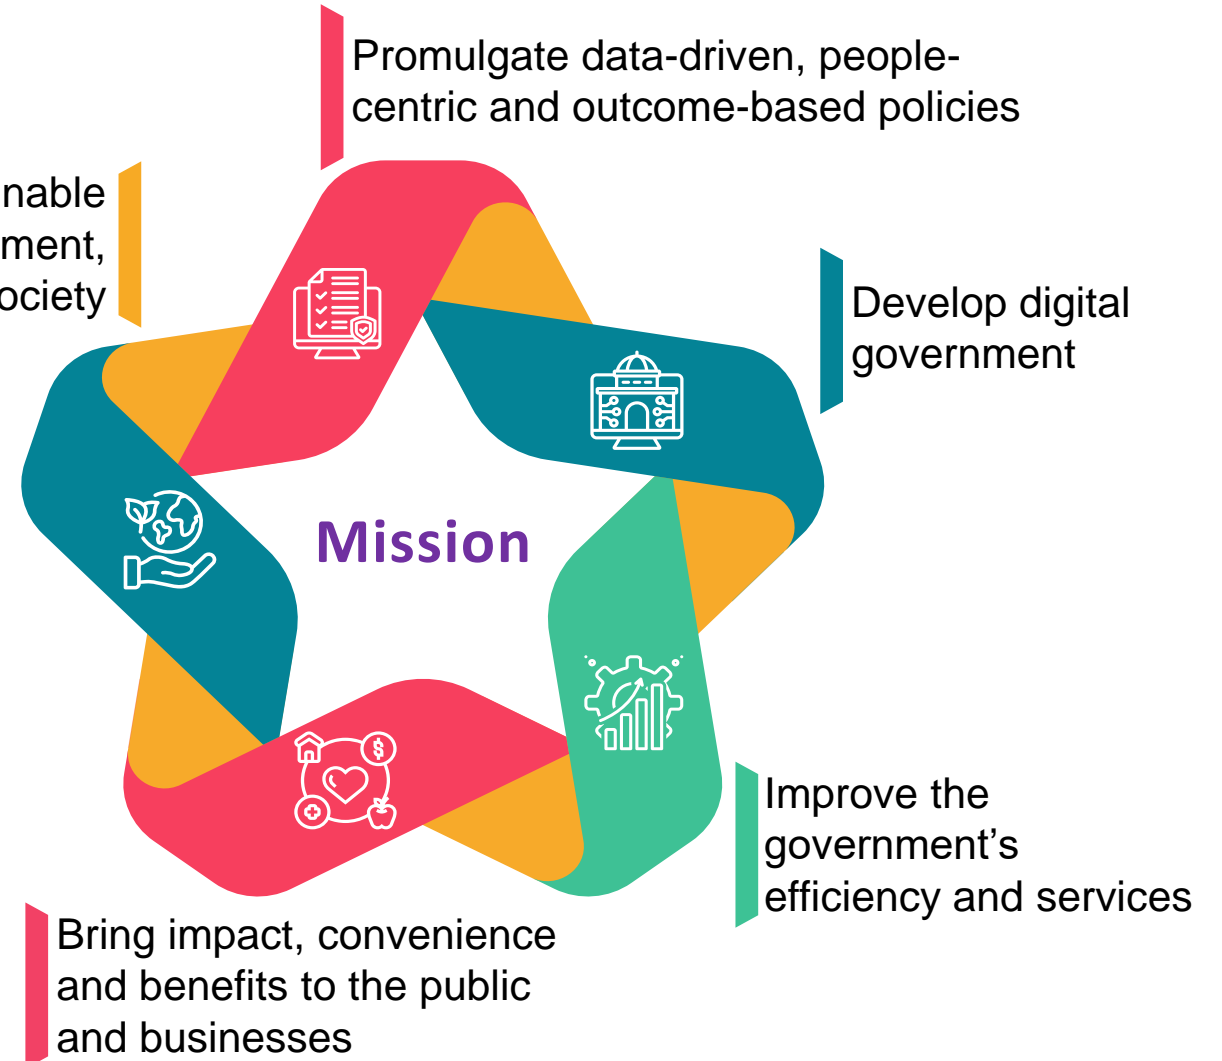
Promulgate data-driven, people-centric and outcome-based policies

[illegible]nable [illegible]ment, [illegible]ociety

Develop digital government

Mission

Improve the government's efficiency and services

Bring impact, convenience and benefits to the public and businesses